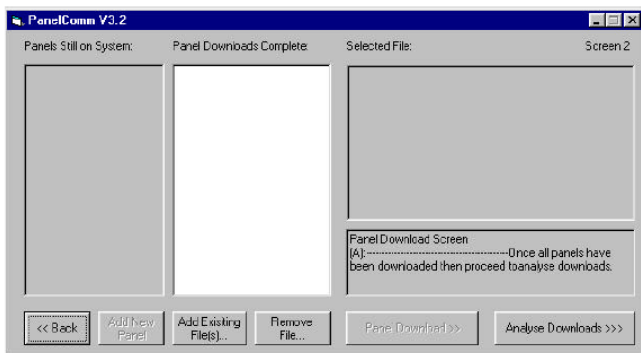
PanelComm V3.2

Panels Still on System:

Panel Downloads Complete:

Selected File:

Screen 2

Panel Download Screen
(A):-----------------------------------Once all panels have been downloaded then proceed toanalyse downloads.

<< Back

Add New Panel

Add Existing File(s)...

Remove File...

Page Download>>

Analyse Downloads >>>